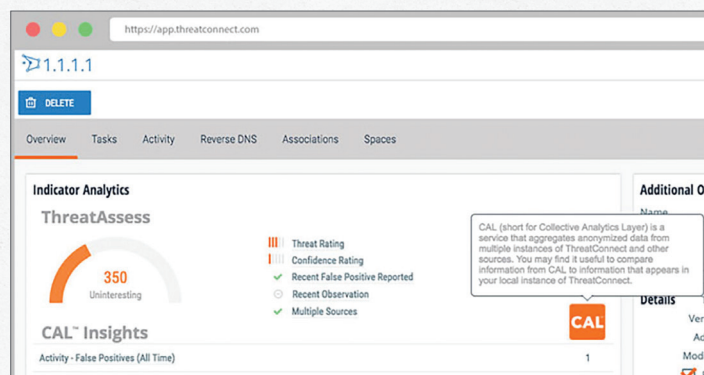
https://app.threatconnect.com

1.1.1.1

DELETE

Overview Tasks Activity Reverse DNS Associations Spaces

Indicator Analytics

ThreatAssess

350
Uninteresting

Threat Rating
Confidence Rating
Recent False Positive Reported
Recent Observation
Multiple Sources

CAL (short for Collective Analytics Layer) is a service that aggregates anonymized data from multiple instances of ThreatConnect and other sources. You may find it useful to compare information from CAL to information that appears in your local instance of ThreatConnect.

CAL

CAL™ Insights

Activity - False Positives (All Time) 1

Additional O

Name

Details

Ver

Ac

Mod